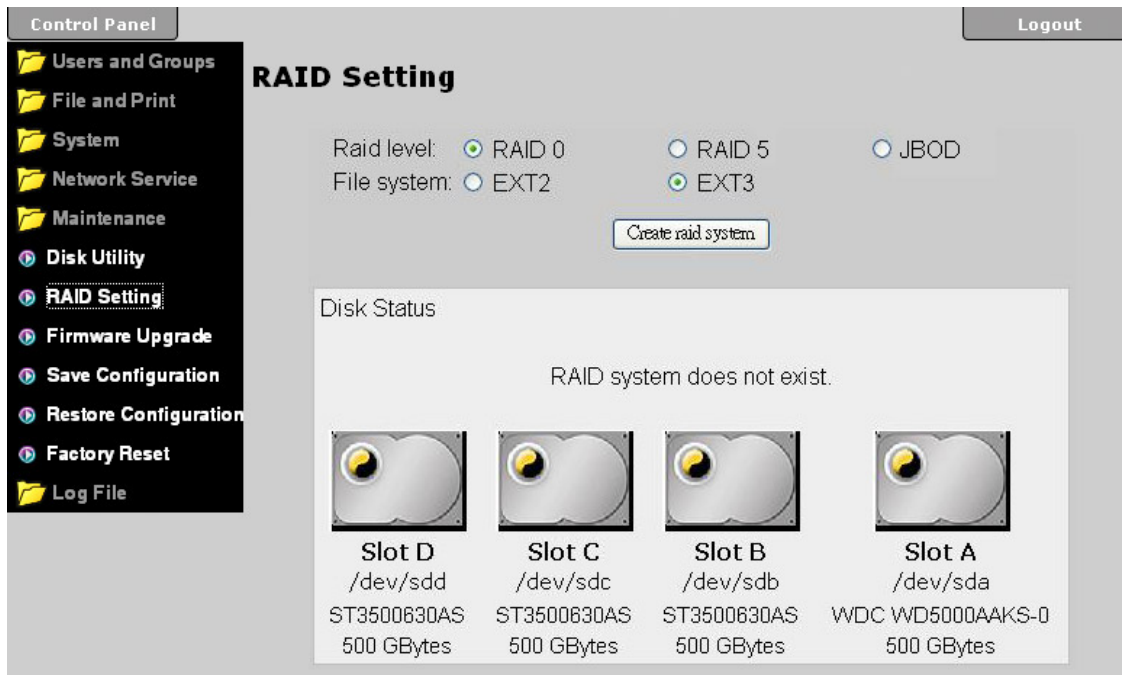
Control Panel

Logout

Users and Groups
File and Print
System
Network Service
Maintenance
Disk Utility
RAID Setting
Firmware Upgrade
Save Configuration
Restore Configuration
Factory Reset
Log File

RAID Setting

Raid level: RAID 0 RAID 5 JBOD
File system: EXT2 EXT3

Create raid system

Disk Status

RAID system does not exist.

| Slot D | Slot C | Slot B | Slot A |
|---|---|---|---|
| /dev/sdd | /dev/sdc | /dev/sdb | /dev/sda |
| ST3500630AS | ST3500630AS | ST3500630AS | WDC WD5000AAKS-0 |
| 500 GBytes | 500 GBytes | 500 GBytes | 500 GBytes |